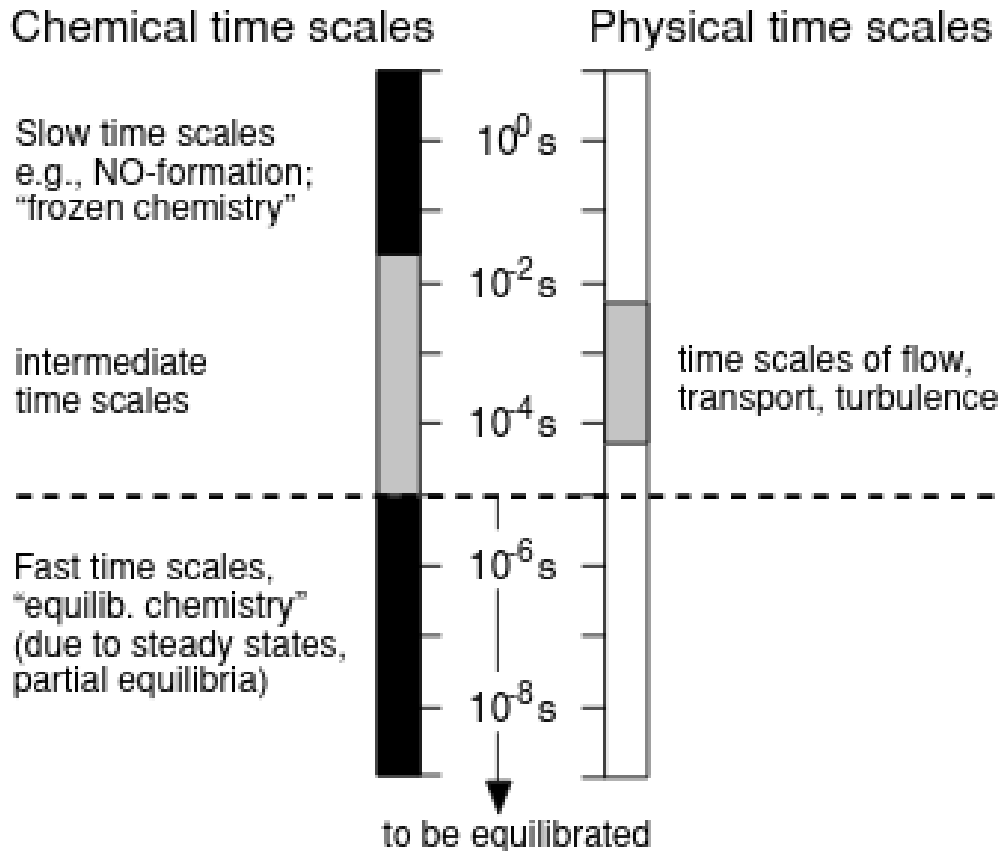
Chemical time scales

Physical time scales

Slow time scales e.g., NO-formation; "frozen chemistry"

$10^0$ s

$10^{-2}$ s

intermediate time scales

time scales of flow, transport, turbulence

$10^{-4}$ s

Fast time scales, "equilib. chemistry" (due to steady states, partial equilibria)

$10^{-6}$ s

$10^{-8}$ s

to be equilibrated